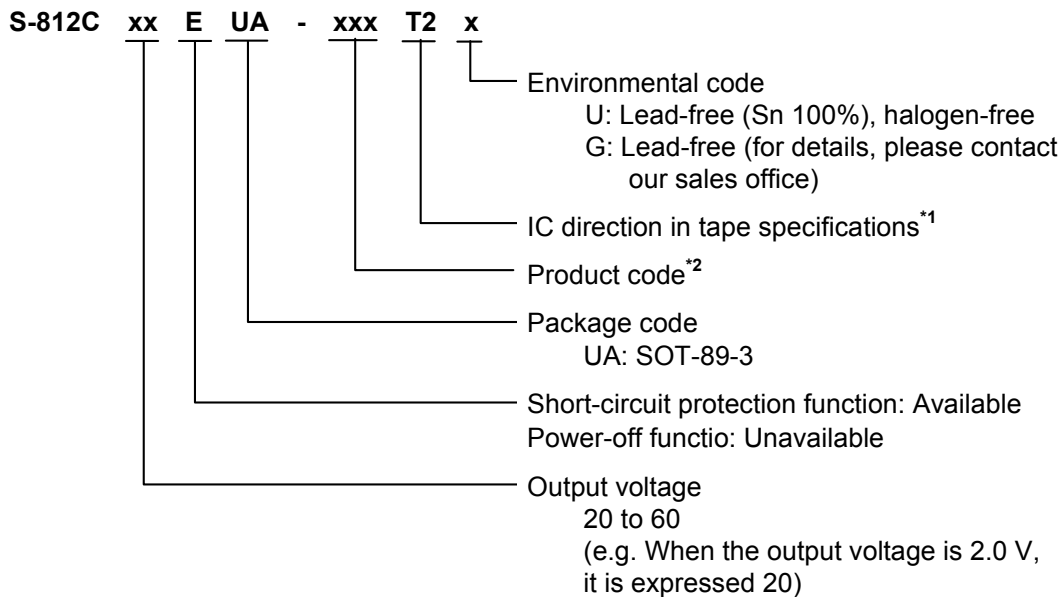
S-812C xx E UA - xxx T2 x

Environmental code
U: Lead-free (Sn 100%), halogen-free
G: Lead-free (for details, please contact our sales office)

IC direction in tape specifications$^{*1}$

Product code$^{*2}$

Package code
UA: SOT-89-3

Short-circuit protection function: Available
Power-off functio: Unavailable

Output voltage
20 to 60
(e.g. When the output voltage is 2.0 V, it is expressed 20)